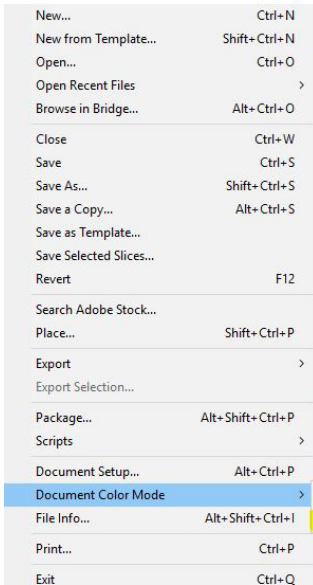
New... Ctrl+N
New from Template... Shift+Ctrl+N
Open... Ctrl+O
Open Recent Files >
Browse in Bridge... Alt+Ctrl+O

Close Ctrl+W
Save Ctrl+S
Save As... Shift+Ctrl+S
Save a Copy... Alt+Ctrl+S
Save as Template...
Save Selected Slices...
Revert F12

Search Adobe Stock...
Place... Shift+Ctrl+P

Export >
Export Selection...

Package... Alt+Shift+Ctrl+P
Scripts >

Document Setup... Alt+Ctrl+P
Document Color Mode >
File Info... Alt+Shift+Ctrl+I

Print... Ctrl+P

Exit Ctrl+Q